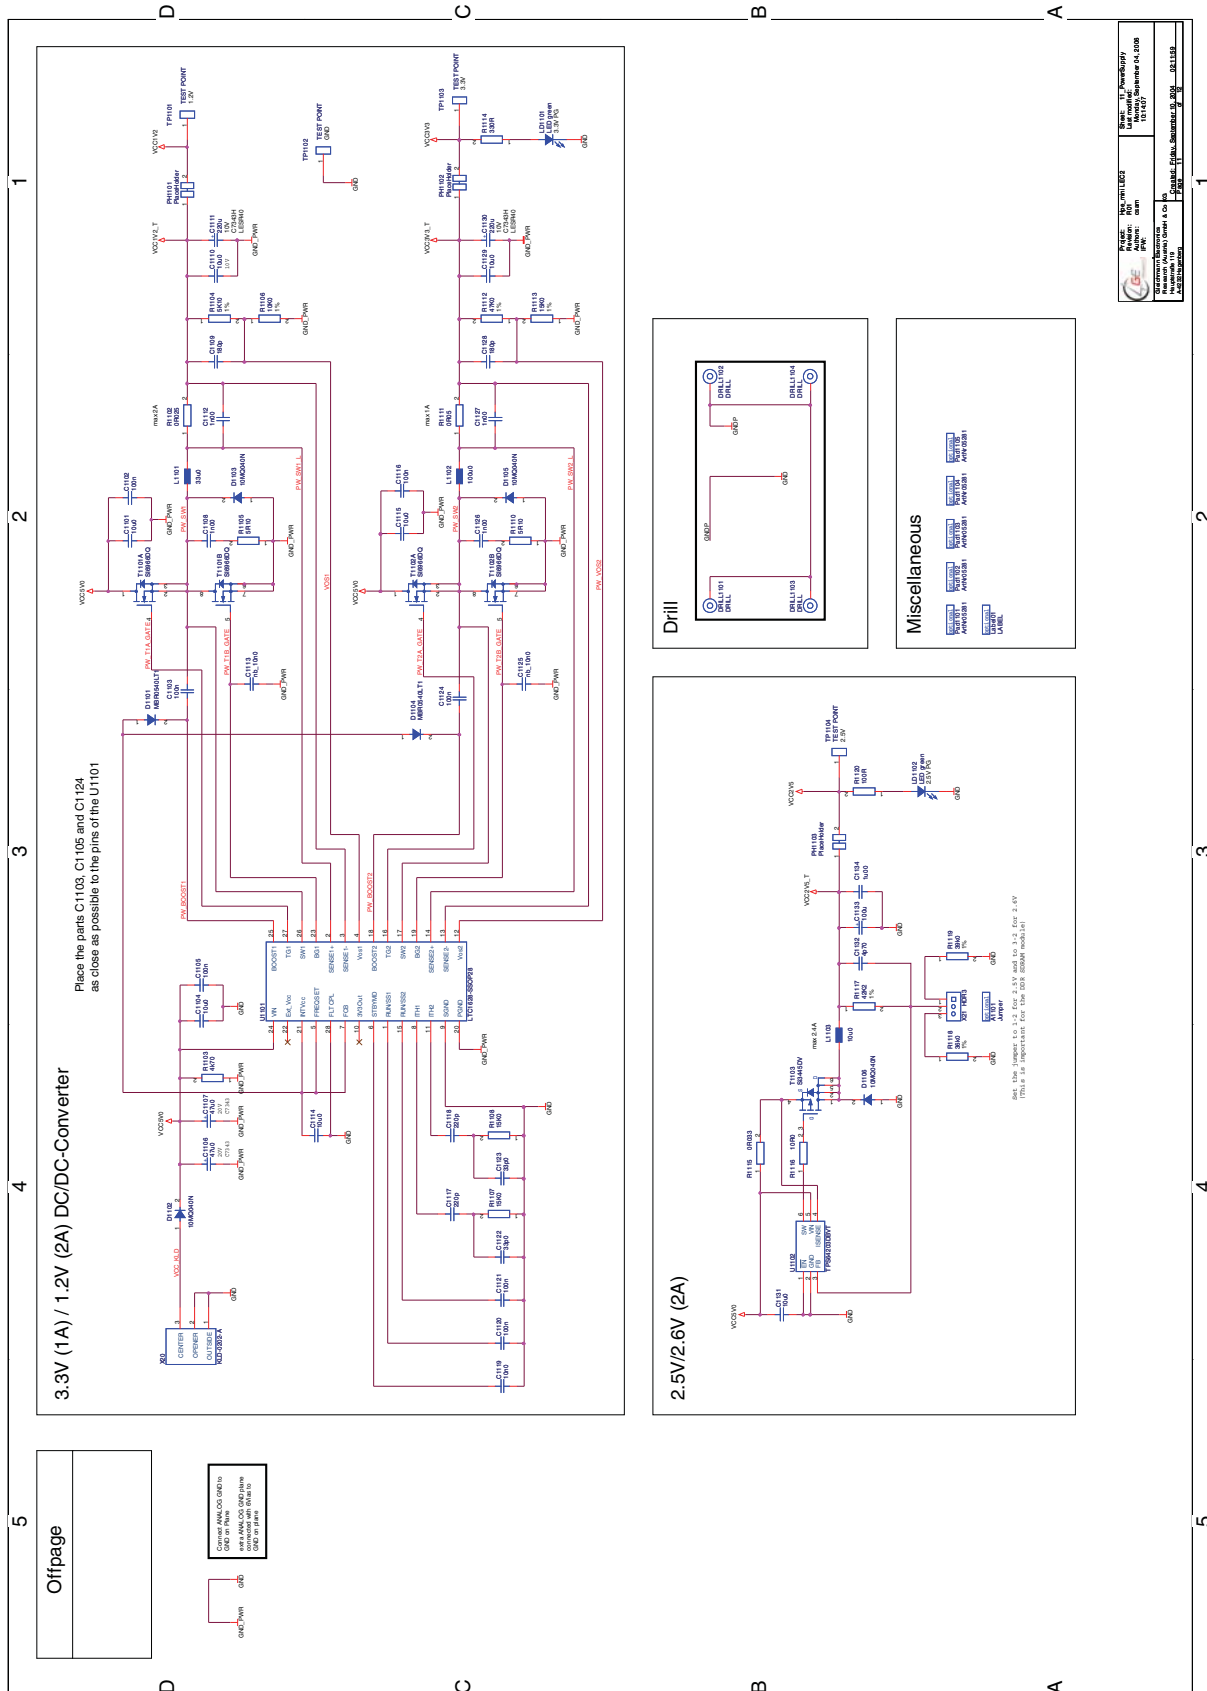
D C B A

1 2 3 4 5

3.3V (1A) / 1.2V (2A) DC/DC-Converter

Place the parts C1103, C1105 and C1124 as close as possible to the pins of the U1101

2.5V/2.6V (2A)

Drill

Miscellaneous

Offpage

Connect ANALOG GND to GND on Plane
exit ANALOG GND plane connected with 6 vias to GND on plane

TP1101 TEST POINT 1.2V
TP1102 TEST POINT GND
TP1103 TEST POINT 3.3V
TP1104 TEST POINT 2.5V

VCC1V2
VCC1V2_T
VCC3V3
VCC3V3_T
VCC5V0
VCC2V5
VCC2V5_T
VCC_ALO

PH1101 Placeholder
PH1102 Placeholder
PH1103 Placeholder

C1111 220u 10V
C1110 10u0 10V
C1130 220u 10V
C1129 10u0
R1104 5k10 1%
R1106 10k0 1%
R1112 4k70 1%
R1113 10k0 1%
R1114 330R
LD1101 LED green 3.3V PG
LD1102 LED green 2.5V PG
C1109 180p
C1128 180p
R1102 0R025
R1111 0R05
C1112 1n00
C1127 1n00
L1101 33u0
L1102 10u0
D1103 10MQ040N
D1105 10MQ040N
C1102 10n
C1101 10u0
C1116 10n
C1115 10u0
C1108 1n00
C1126 1n00
R1105 5R10
R1110 5R10
T1101A Si6946DQ
T1101B Si6946DQ
T1102A Si6946DQ
T1102B Si6946DQ
PW_SW1 PW_SW1_L PW_SW2 PW_SW2_L
PW_T1A_GATE PW_T1B_GATE PW_T2A_GATE PW_T2B_GATE
PW_BOOST1 PW_BOOST2
VOS1 PW_VOS2
C1113 n/a, 10n0
C1125 n/a, 10n0
D1101 MBR0540LT1
D1104 MBR0540LT1
C1103 10n
C1124 10n
U1101 LTC1628-SSOP28
BOOST1 TG1 SW1 BG1 SENSE1+ SENSE1- Vos1 BOOST2 TG2 SW2 BG2 SENSE2+ SENSE2- Vos2
VIN Ext_Vcc INTVcc FREQSET FLTCPL FCB 3V3Out STBYMD RUN/SS1 RUN/SS2 ITH1 ITH2 SGND PGND
C1105 10n
C1104 10u0
R1103 4k70
C1107 4u70
C1106 4u70
C1114 10u0
C1118 220p
R1108 15k0
C1123 33p0
C1117 220p
R1107 15k0
C1122 33p0
C1121 10n
C1120 10n
C1119 10n0
D1102 10MQ040N
X0 CENTER OPENER OUTSIDE KLD-0202-A
GND GND_PWR GNDP

DRILL1101 DRILL
DRILL1102 DRILL
DRILL1103 DRILL
DRILL1104 DRILL

Pad1101 Pad1102 Pad1103 Pad1104 Pad1105 AHW00081
LBL1101 LABEL

R1120 100R
C1104 1u00
C1133 10u
C1132 4n70
R1117 402R 1%
R1119 39k0 1%
R1118 39k0 1%
X1101 HDR3 Jumper
L1103 10u0 max 2.4A
T1103 Si2445DV
D1106 10MQ040N
R1115 0R033
R1116 10R0
U1102 TPS64203DBVT
SW VIN ISENSE EN GND FB
C1131 10u0

Set the jumper to 1-2 for 2.5V and to 3-2 for 2.6V
This is important for the DDR SDRAM module!

Project: hps_mini LEC2
Revision: R01
Authors: osam
Sheet: 11_PowerSupply
Last modified: Monday, September 04, 2006 10:14:07
Glasmann Electronics Research (Austria) GmbH & Co KG
Created: Friday, September 10, 2004
Page 11 of 12